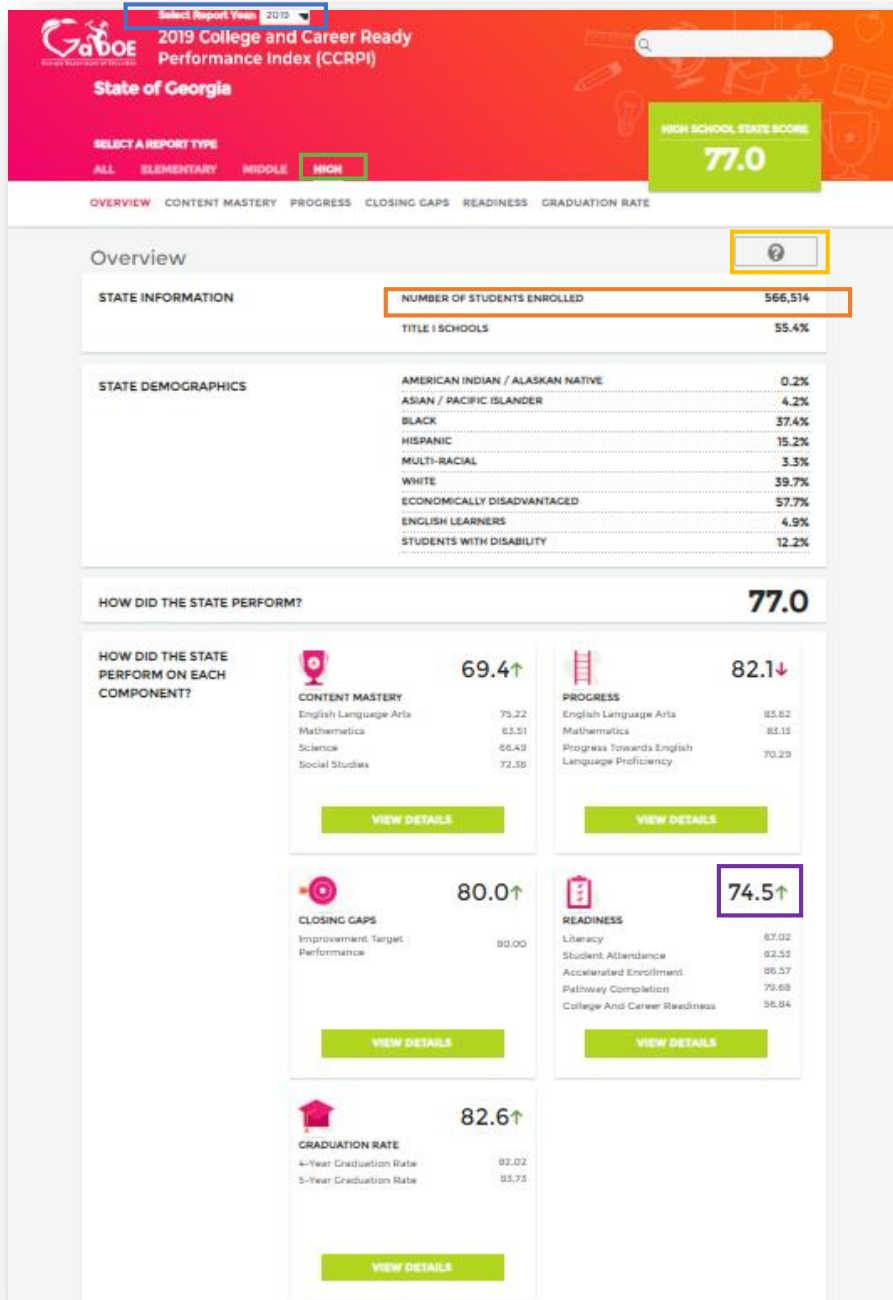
GaDOE
Georgia Department of Education

Select Report Year: 2019

2019 College and Career Ready Performance Index (CCRPI)

State of Georgia

SELECT A REPORT TYPE
ALL ELEMENTARY MIDDLE HIGH

HIGH SCHOOL STATE SCORE
77.0

OVERVIEW CONTENT MASTERY PROGRESS CLOSING GAPS READINESS GRADUATION RATE

Overview

?

STATE INFORMATION

| NUMBER OF STUDENTS ENROLLED | 566,514 |
|---|---|
| TITLE I SCHOOLS | 55.4% |

STATE DEMOGRAPHICS

| AMERICAN INDIAN / ALASKAN NATIVE | 0.2% |
|---|---|
| ASIAN / PACIFIC ISLANDER | 4.2% |
| BLACK | 37.4% |
| HISPANIC | 15.2% |
| MULTI-RACIAL | 3.3% |
| WHITE | 39.7% |
| ECONOMICALLY DISADVANTAGED | 57.7% |
| ENGLISH LEARNERS | 4.9% |
| STUDENTS WITH DISABILITY | 12.2% |

HOW DID THE STATE PERFORM? 77.0

HOW DID THE STATE PERFORM ON EACH COMPONENT?

CONTENT MASTERY 69.4
English Language Arts 75.22
Mathematics 63.51
Science 66.49
Social Studies 72.58
VIEW DETAILS

PROGRESS 82.1
English Language Arts 83.82
Mathematics 83.15
Progress Towards English Language Proficiency 70.29
VIEW DETAILS

CLOSING GAPS 80.0
Improvement Target Performance 80.00
VIEW DETAILS

READINESS 74.5
Literacy 67.02
Student Attendance 82.53
Accelerated Enrollment 86.57
Pathway Completion 79.68
College And Career Readiness 56.84
VIEW DETAILS

GRADUATION RATE 82.6
4-Year Graduation Rate 82.02
5-Year Graduation Rate 83.73
VIEW DETAILS